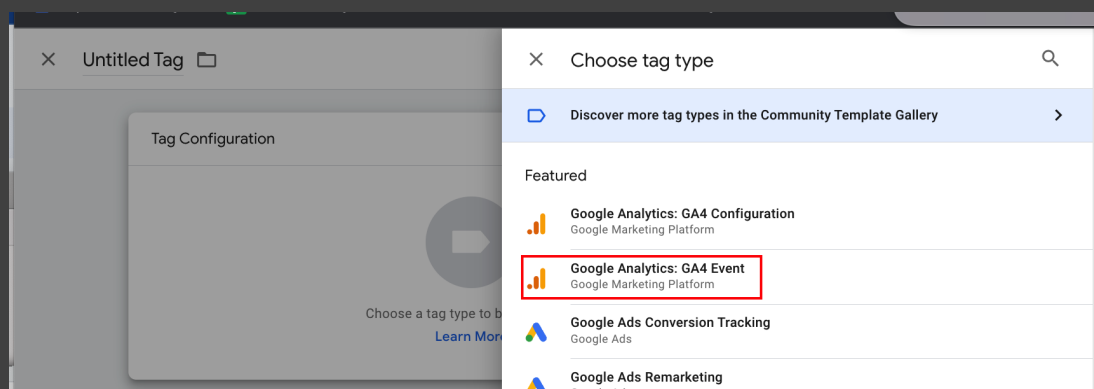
Untitled Tag

Tag Configuration

Choose a tag type to b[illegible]

Learn More

Choose tag type

Discover more tag types in the Community Template Gallery

Featured

Google Analytics: GA4 Configuration
Google Marketing Platform

Google Analytics: GA4 Event
Google Marketing Platform

Google Ads Conversion Tracking
Google Ads

Google Ads Remarketing